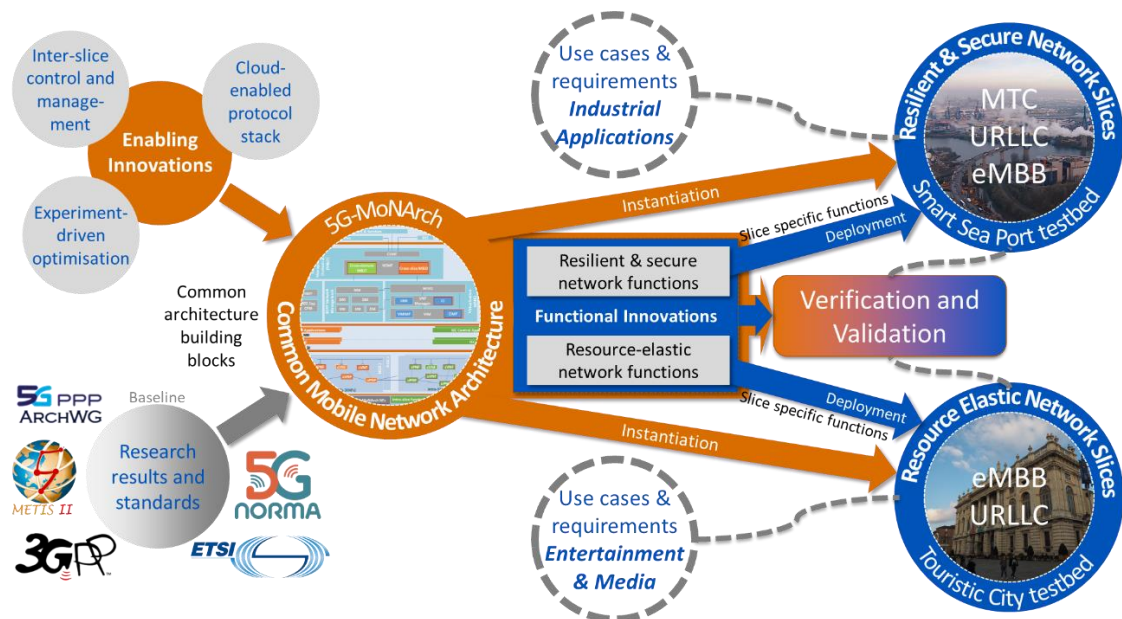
Inter-slice control and management

Cloud-enabled protocol stack

Enabling Innovations

Experiment-driven optimisation

Use cases & requirements
Industrial Applications

Resilient & Secure Network Slices
MTC
URLLC
eMBB
Smart Sea Port testbed

Instantiation

5G-MoNArch

Common Mobile Network Architecture

Slice specific functions

Deployment

Resilient & secure network functions

Functional Innovations

Resource-elastic network functions

Verification and Validation

Common architecture building blocks

5G PPP ARCHWG

Baseline

METIS II

Research results and standards

5G NORMA

3GPP

ETSI

Deployment

Slice specific functions

Instantiation

Use cases & requirements
Entertainment & Media

Resource Elastic Network Slices
eMBB
URLLC
Touristic City testbed